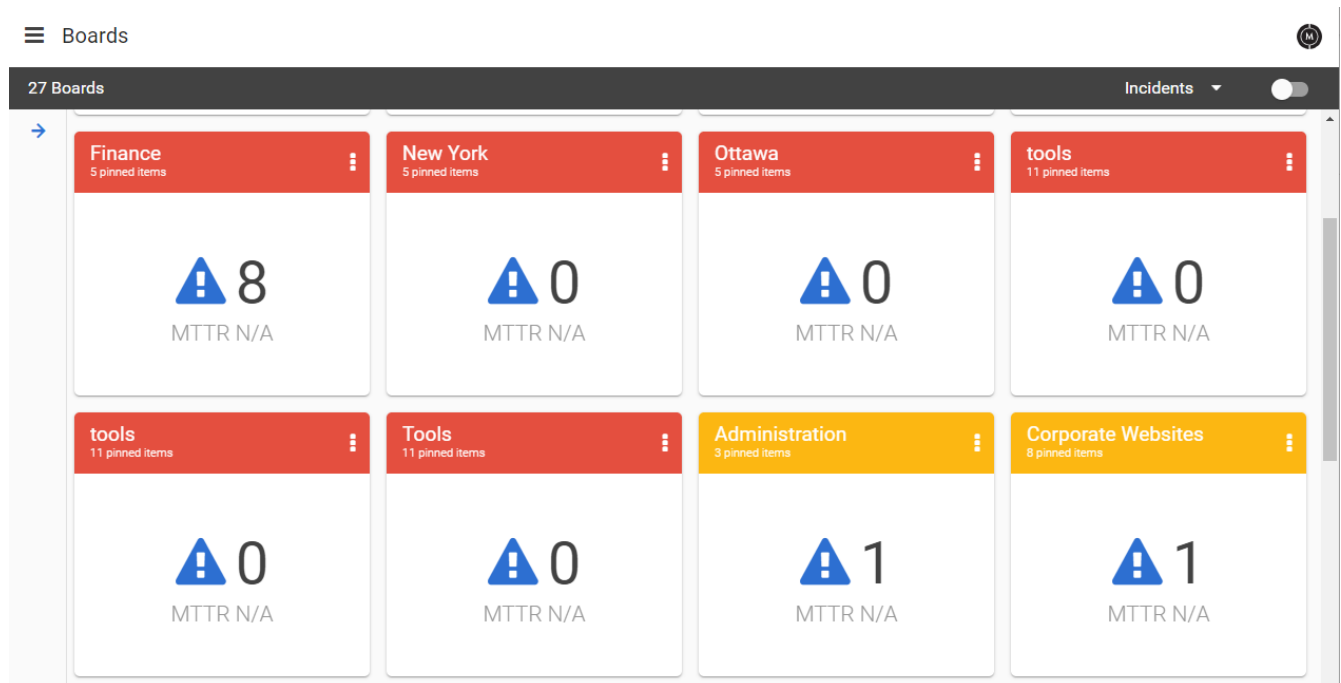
Boards

27 Boards

Incidents

Finance
5 pinned items

8
MTTR N/A

New York
5 pinned items

0
MTTR N/A

Ottawa
5 pinned items

0
MTTR N/A

tools
11 pinned items

0
MTTR N/A

tools
11 pinned items

0
MTTR N/A

Tools
11 pinned items

0
MTTR N/A

Administration
3 pinned items

1
MTTR N/A

Corporate Websites
8 pinned items

1
MTTR N/A